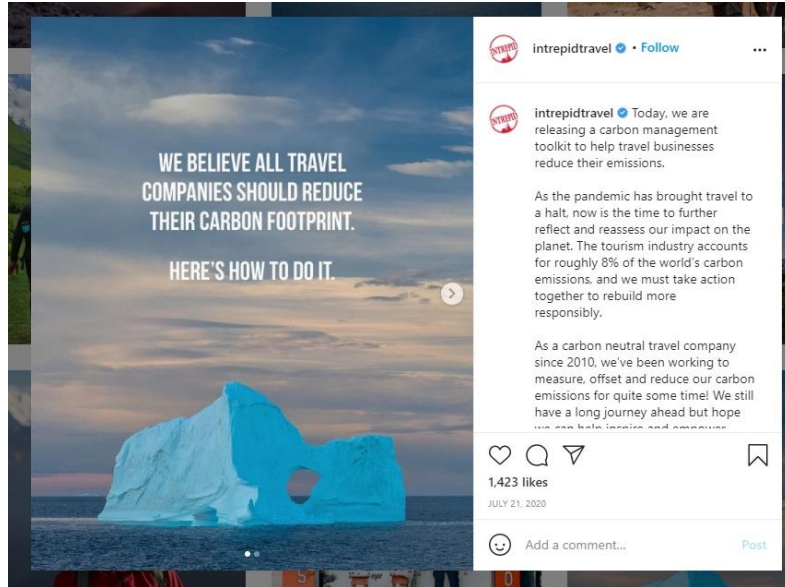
WE BELIEVE ALL TRAVEL COMPANIES SHOULD REDUCE THEIR CARBON FOOTPRINT.

HERE'S HOW TO DO IT.

INTREPID

intrepidtravel • Follow

...

INTREPID

intrepidtravel Today, we are releasing a carbon management toolkit to help travel businesses reduce their emissions.

As the pandemic has brought travel to a halt, now is the time to further reflect and reassess our impact on the planet. The tourism industry accounts for roughly 8% of the world's carbon emissions, and we must take action together to rebuild more responsibly.

As a carbon neutral travel company since 2010, we've been working to measure, offset and reduce our carbon emissions for quite some time! We still have a long journey ahead but hope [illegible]

1,423 likes

JULY 21, 2020

Add a comment...

Post